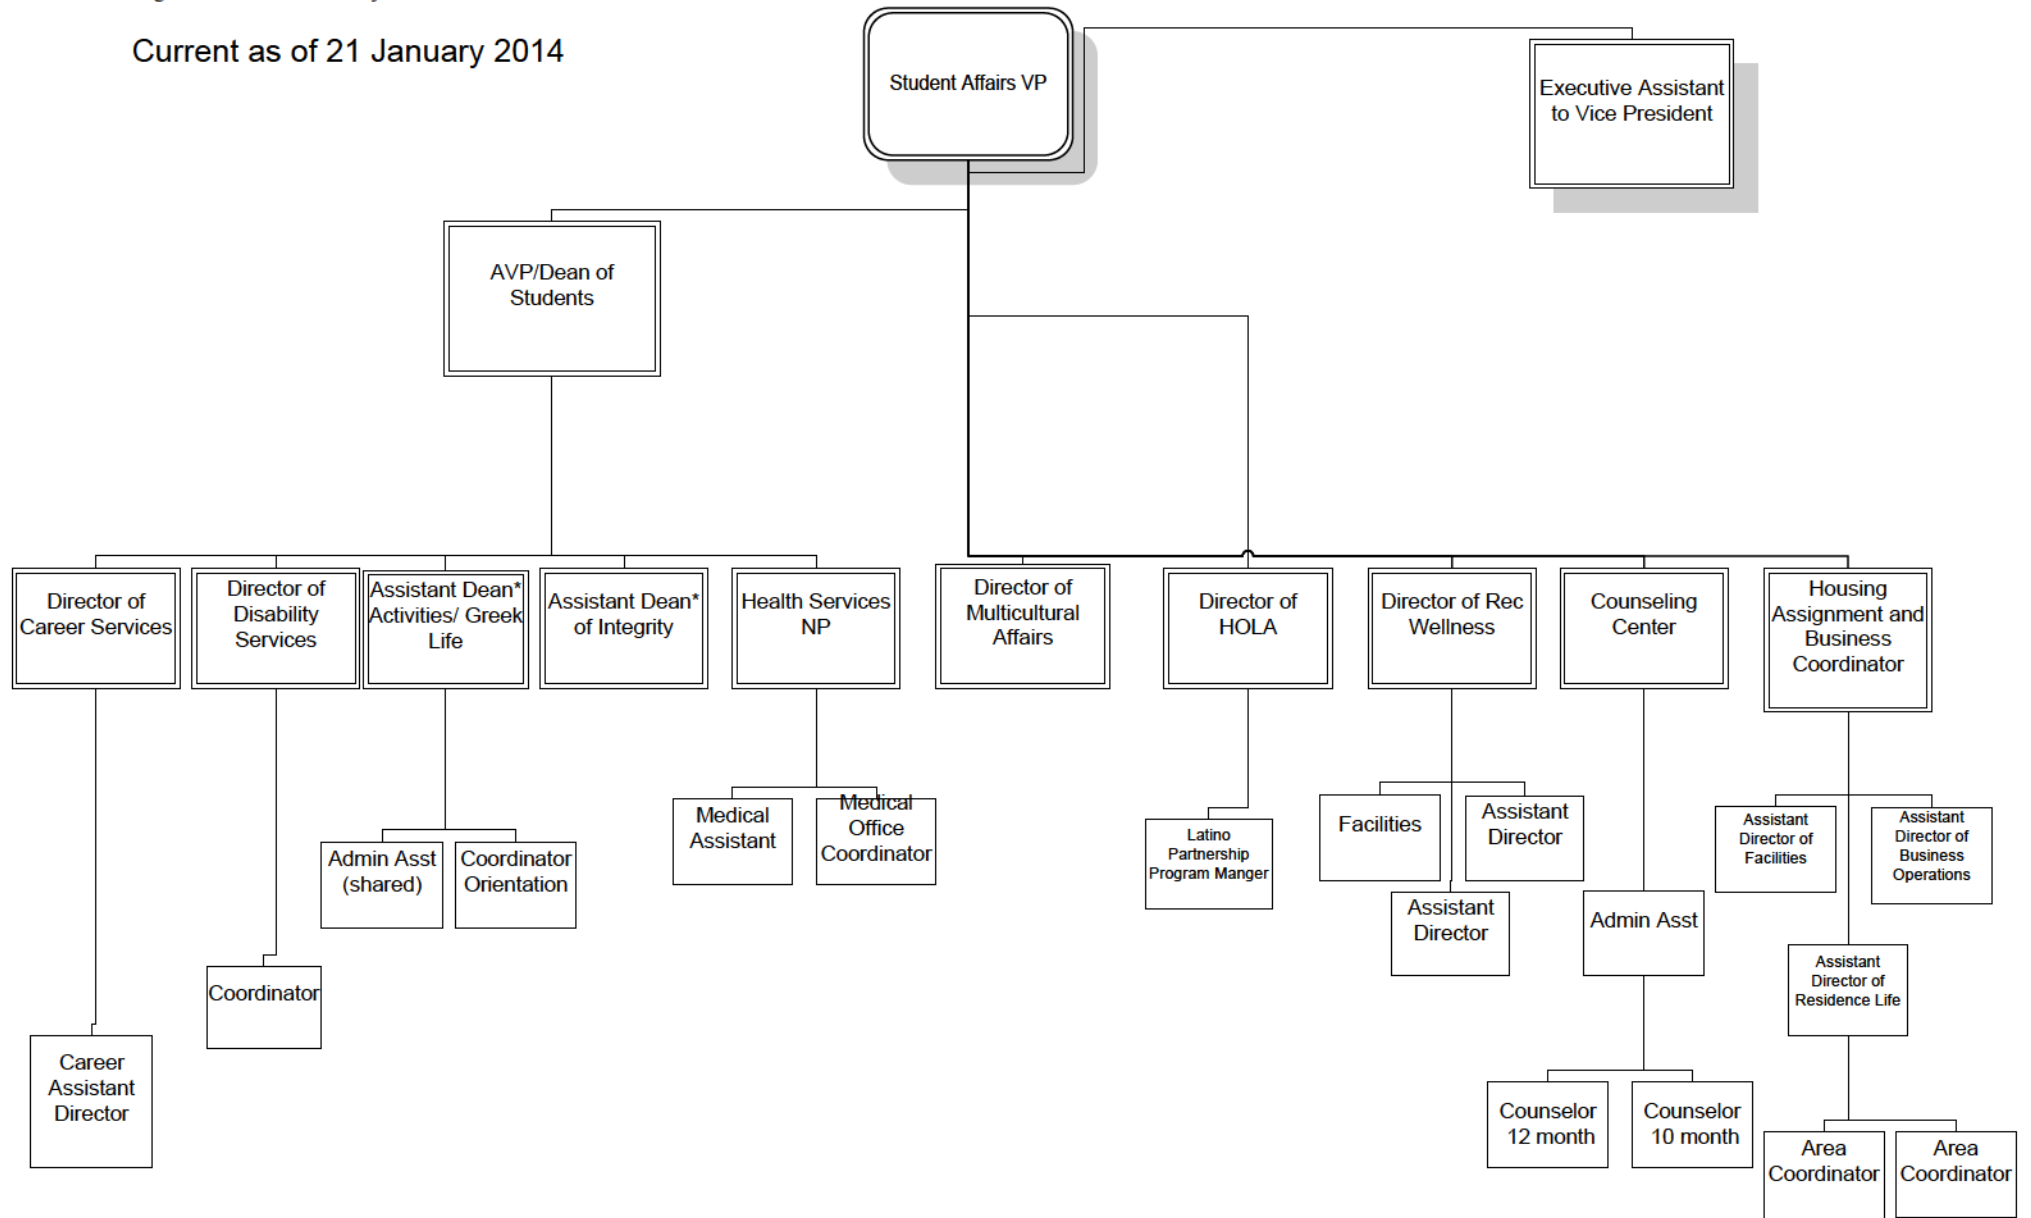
Current as of 21 January 2014

Student Affairs VP

Executive Assistant to Vice President

AVP/Dean of Students

Director of Career Services

Director of Disability Services

Assistant Dean* Activities/ Greek Life

Assistant Dean* of Integrity

Health Services NP

Director of Multicultural Affairs

Director of HOLA

Director of Rec Wellness

Counseling Center

Housing Assignment and Business Coordinator

Career Assistant Director

Coordinator

Admin Asst (shared)

Coordinator Orientation

Medical Assistant

Medical Office Coordinator

Latino Partnership Program Manger

Facilities

Assistant Director

Assistant Director

Admin Asst

Counselor 12 month

Counselor 10 month

Assistant Director of Facilities

Assistant Director of Business Operations

Assistant Director of Residence Life

Area Coordinator

Area Coordinator